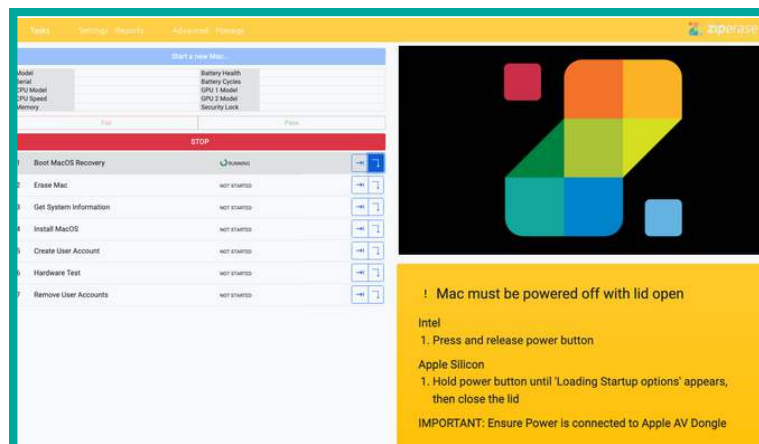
Tasks Settings Reports Advanced Manage

ziperase

Start a new Mac...

Model
Serial
CPU Model
CPU Speed
Memory

Battery Health
Battery Cycles
GPU 1 Model
GPU 2 Model
Security Lock

Fail

Pass

STOP

1 Boot MacOS Recovery RUNNING

2 Erase Mac NOT STARTED

3 Get System Information NOT STARTED

4 Install MacOS NOT STARTED

5 Create User Account NOT STARTED

6 Hardware Test NOT STARTED

7 Remove User Accounts NOT STARTED

! Mac must be powered off with lid open

Intel

1. Press and release power button

Apple Silicon

1. Hold power button until 'Loading Startup options' appears, then close the lid

IMPORTANT: Ensure Power is connected to Apple AV Dongle